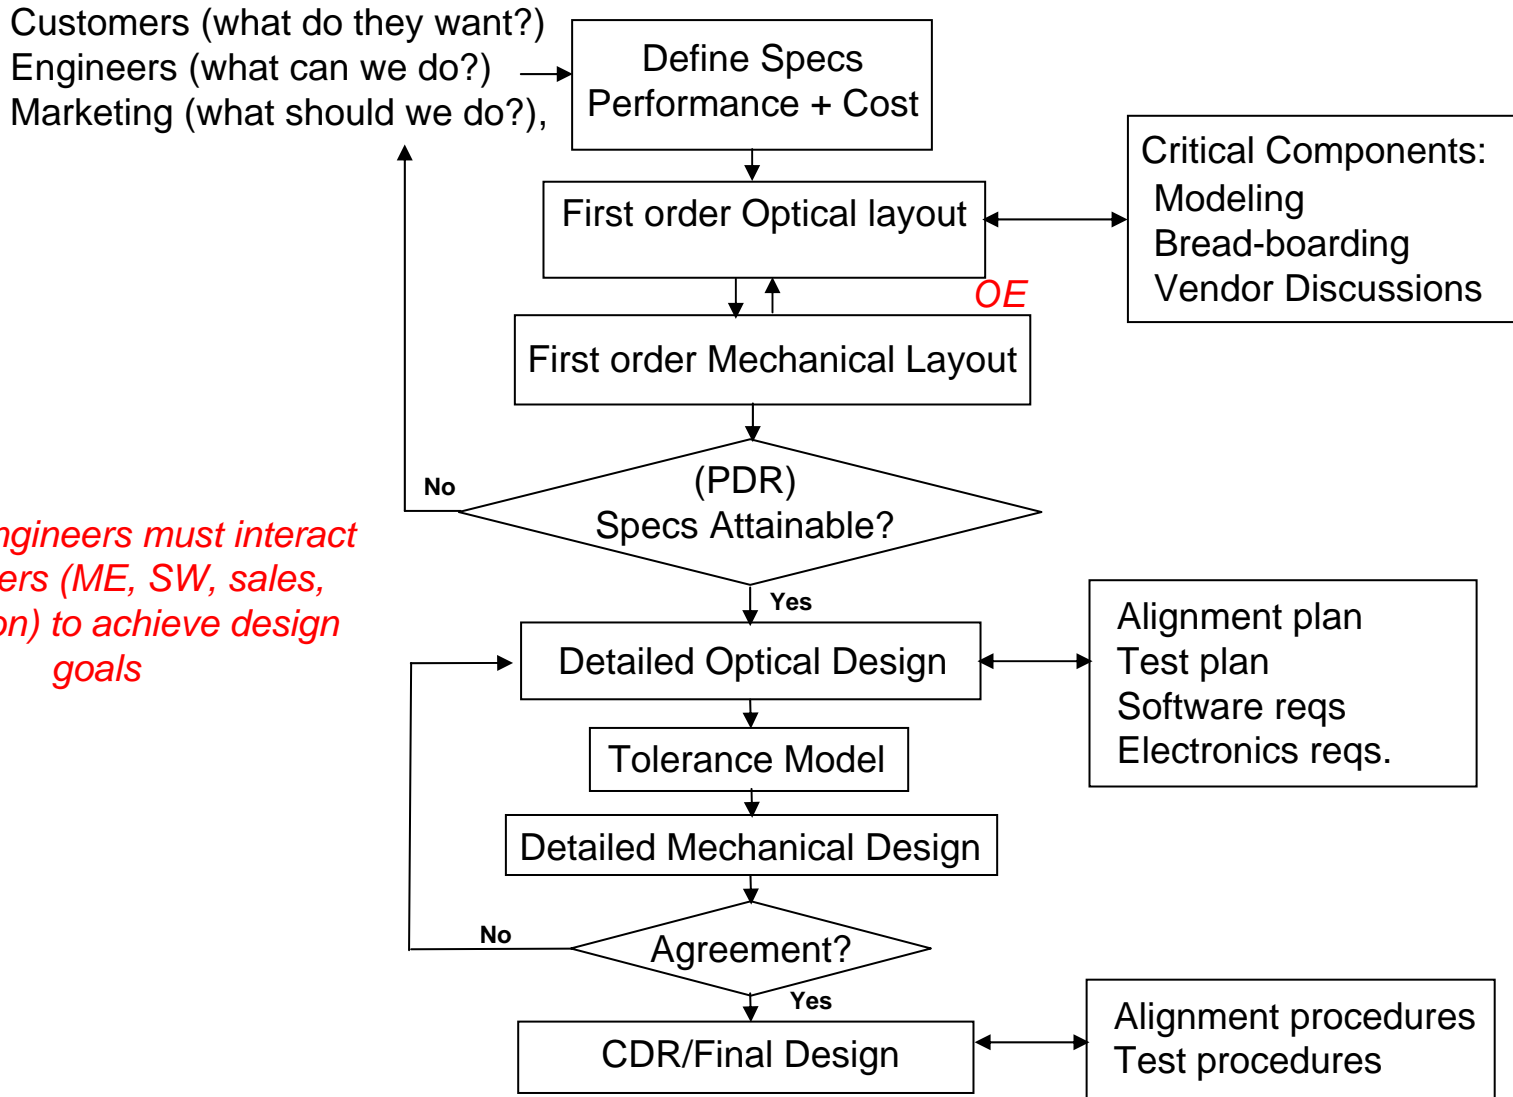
Customers (what do they want?)
Engineers (what can we do?)
Marketing (what should we do?),

Define Specs
Performance + Cost

First order Optical layout

Critical Components:
Modeling
Bread-boarding
Vendor Discussions

OE

First order Mechanical Layout

No

(PDR)
Specs Attainable?

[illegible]ngineers must interact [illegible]ers (ME, SW, sales, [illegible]on) to achieve design goals

Yes

Detailed Optical Design

Alignment plan
Test plan
Software reqs
Electronics reqs.

Tolerance Model

Detailed Mechanical Design

No

Agreement?

Yes

CDR/Final Design

Alignment procedures
Test procedures